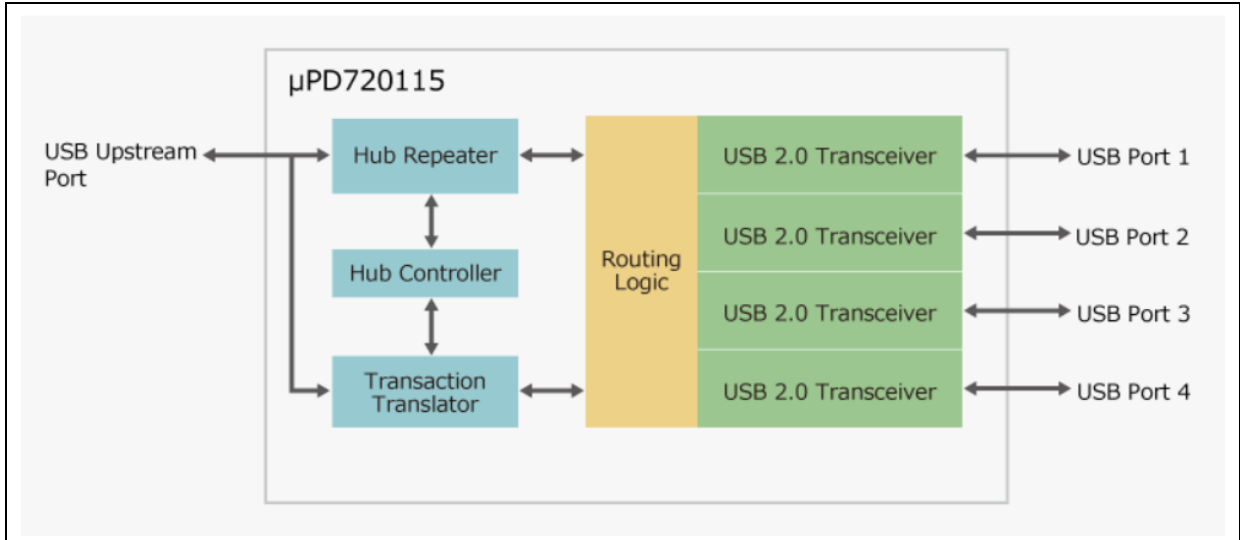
μPD720115

USB Upstream Port

Hub Repeater

Hub Controller

Transaction Translator

Routing Logic

USB 2.0 Transceiver

USB 2.0 Transceiver

USB 2.0 Transceiver

USB 2.0 Transceiver

USB Port 1

USB Port 2

USB Port 3

USB Port 4